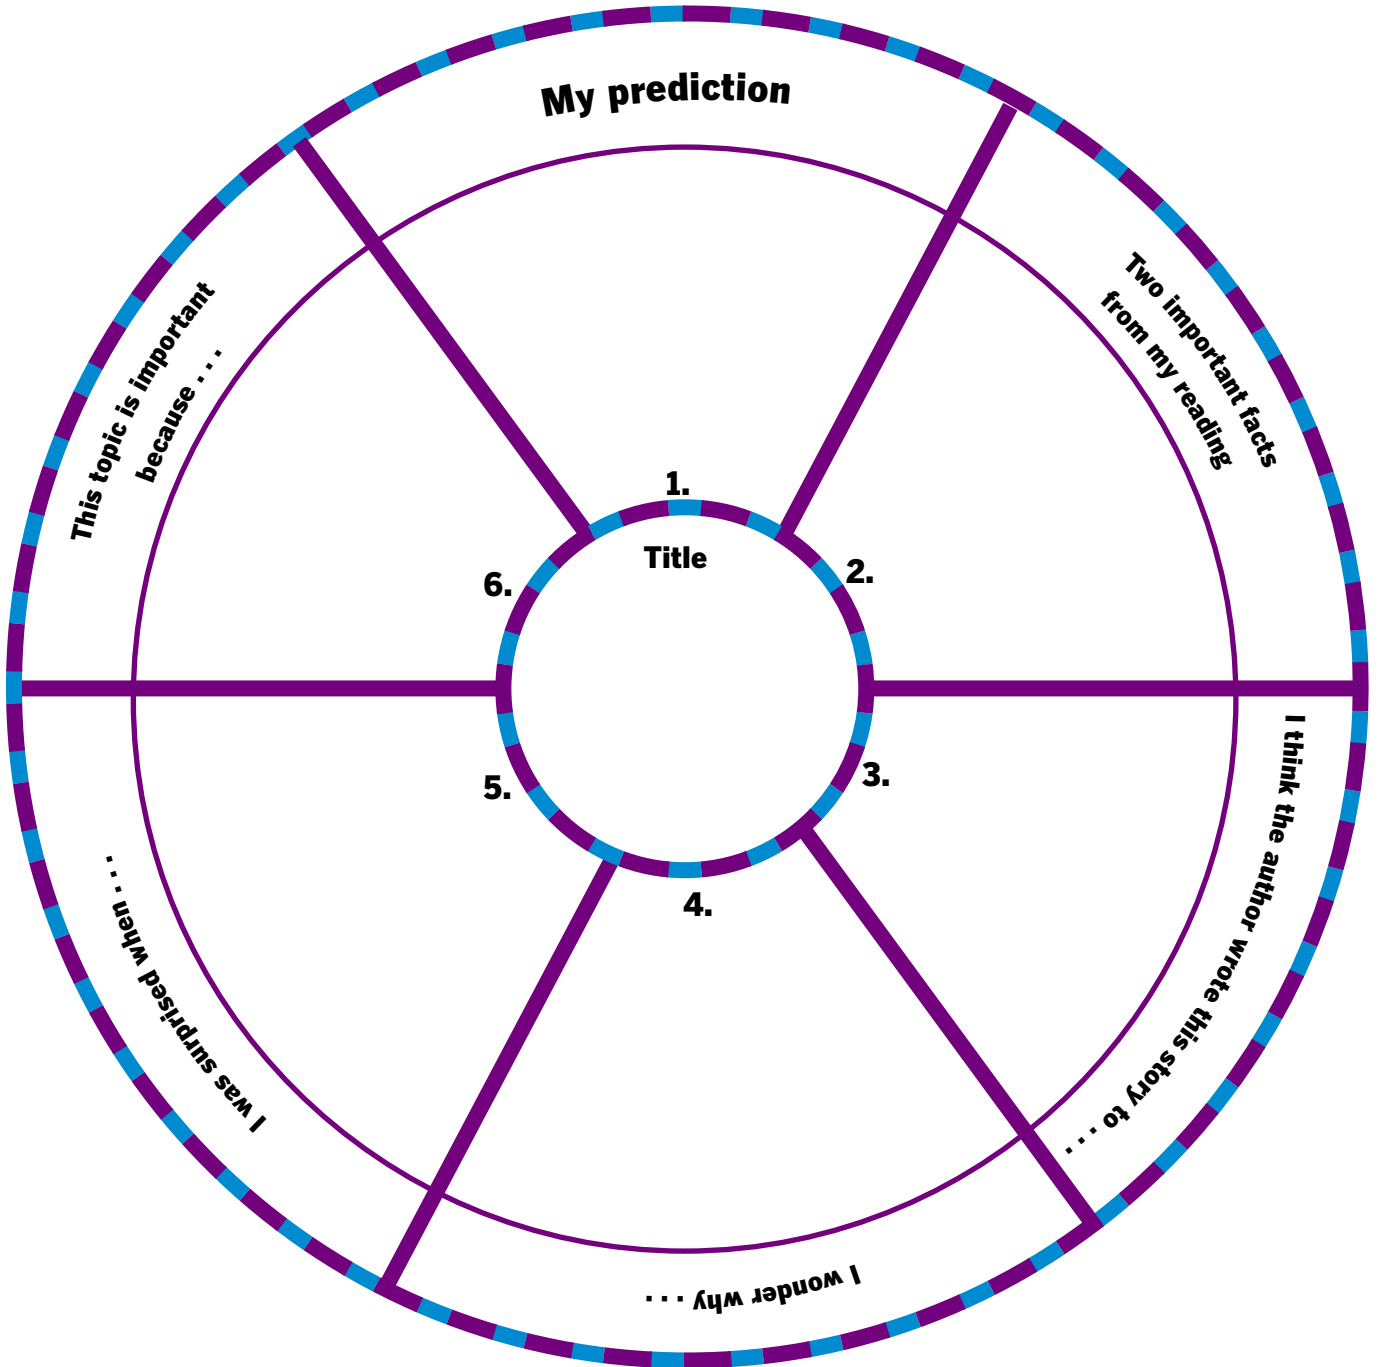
Title

1.

My prediction

2.

Two important facts from my reading

3.

I think the author wrote this story to . . .

4.

I wonder why . . .

5.

I was surprised when . . .

6.

This topic is important because . . .